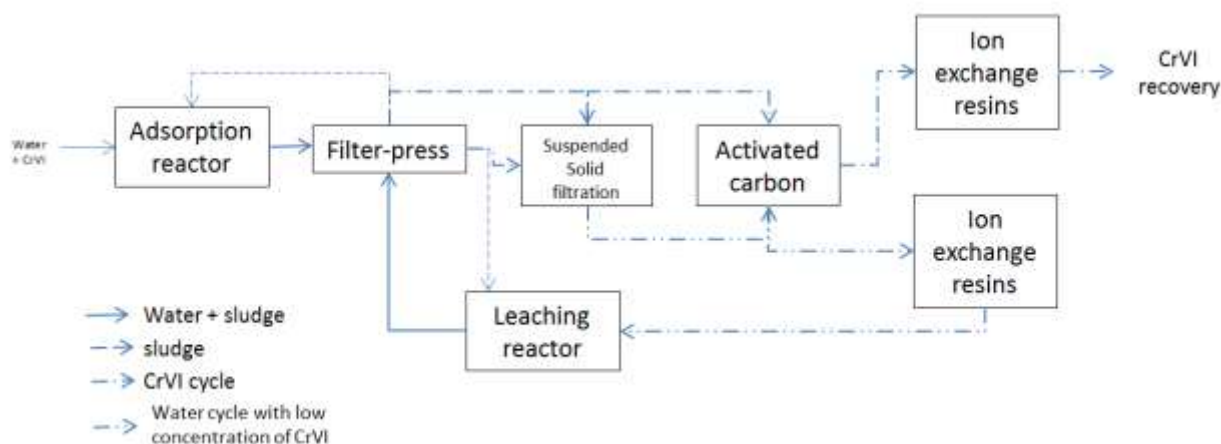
Water + CrVI

Adsorption reactor

Filter-press

Suspended Solid filtration

Activated carbon

Ion exchange resins

CrVI recovery

Ion exchange resins

Leaching reactor

Water + sludge

sludge

CrVI cycle

Water cycle with low concentration of CrVI